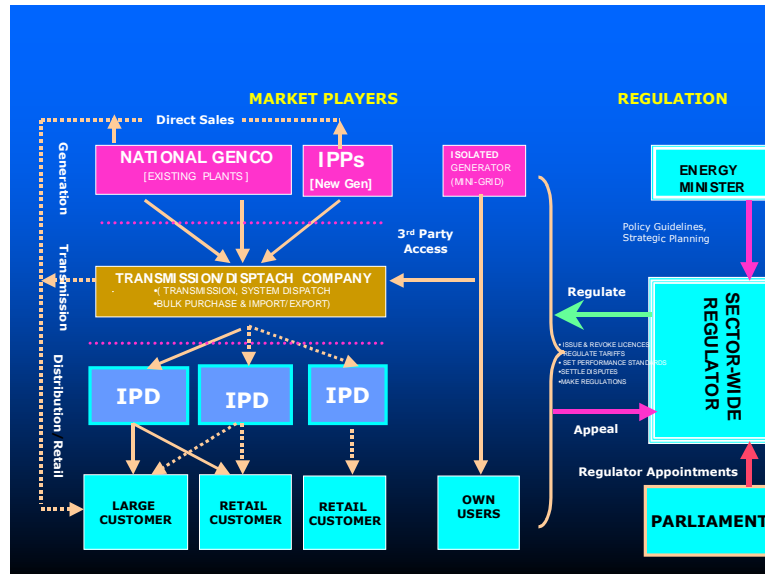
MARKET PLAYERS

REGULATION

Direct Sales

Generation

Transmission

Distribution Retail

NATIONAL GENCO
[EXISTING PLANTS]

IPPs
[New Gen]

ISOLATED GENERATOR (MINI-GRID)

3rd Party Access

TRANSMISSION/DISPTACH COMPANY
•( TRANSMISSION, SYSTEM DISPATCH
•BULK PURCHASE & IMPORT/EXPORT)

IPD

IPD

IPD

LARGE CUSTOMER

RETAIL CUSTOMER

RETAIL CUSTOMER

OWN USERS

ENERGY MINISTER

Policy Guidelines, Strategic Planning

Regulate

SECTOR-WIDE REGULATOR

•ISSUE & REVOKE LICENCES
•REGULATE TARIFFS
•SET PERFORMANCE STANDARDS
•SETTLE DISPUTES
•MAKE REGULATIONS

Appeal

Regulator Appointments

PARLIAMENT